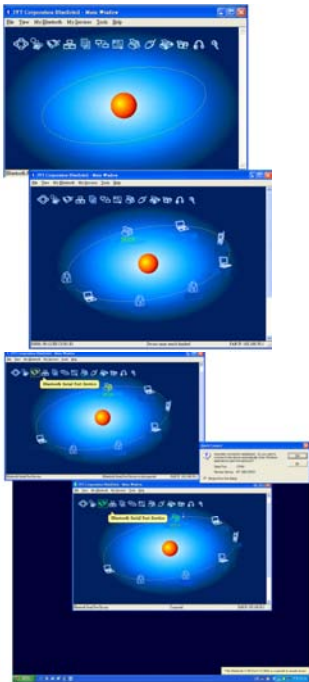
IVT Corporation BlueSoleil - Main Window
File View My Bluetooth My Services Tools Help

IVT Corporation BlueSoleil - Main Window
File View My Bluetooth My Services Tools Help

Bluetooth Serial Port Service

Bluetooth Serial Port Service